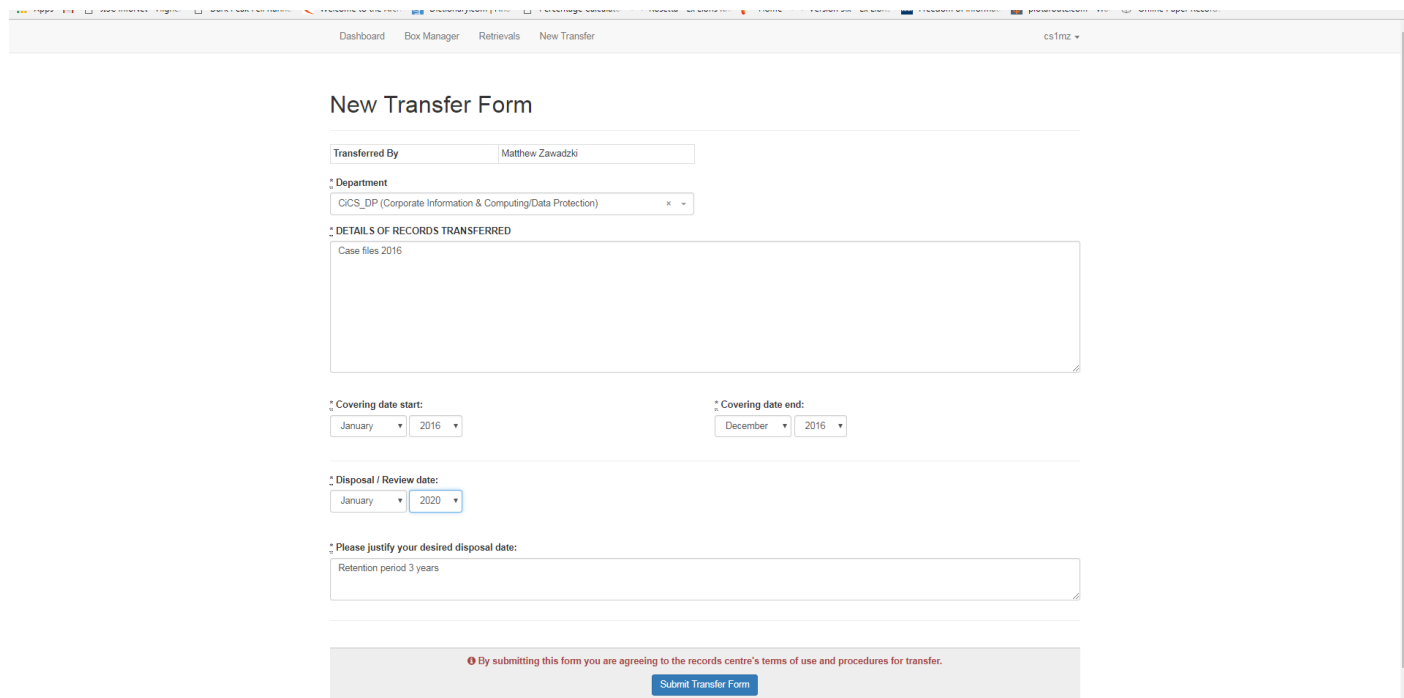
Dashboard Box Manager Retrievals New Transfer

cs1mz

New Transfer Form

| Transferred By | Matthew Zawadzki |
|---|---|

* Department

CiCS_DP (Corporate Information & Computing/Data Protection)

* DETAILS OF RECORDS TRANSFERRED

Case files 2016

* Covering date start:

January 2016

* Covering date end:

December 2016

* Disposal / Review date:

January 2020

* Please justify your desired disposal date:

Retention period 3 years

By submitting this form you are agreeing to the records centre's terms of use and procedures for transfer.

Submit Transfer Form